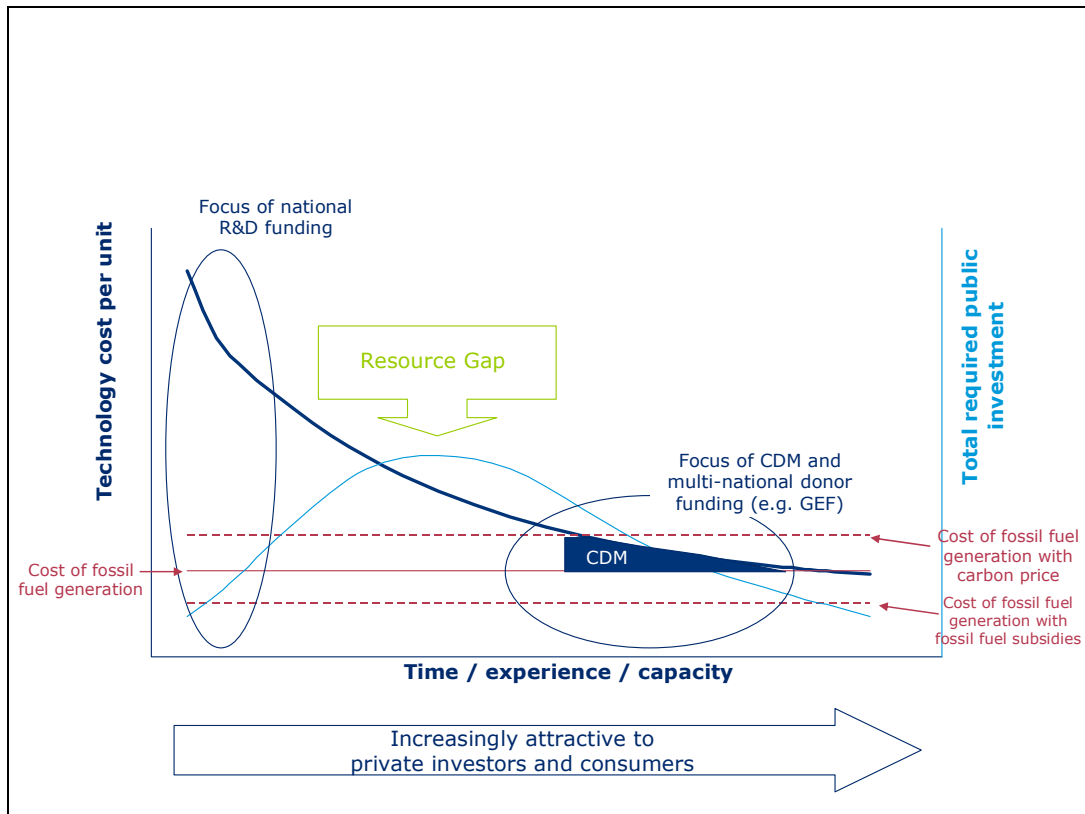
Focus of national R&D funding

Technology cost per unit

Total required public investment

Resource Gap

Focus of CDM and multi-national donor funding (e.g. GEF)

CDM

Cost of fossil fuel generation

Cost of fossil fuel generation with carbon price

Cost of fossil fuel generation with fossil fuel subsidies

Time / experience / capacity

Increasingly attractive to private investors and consumers